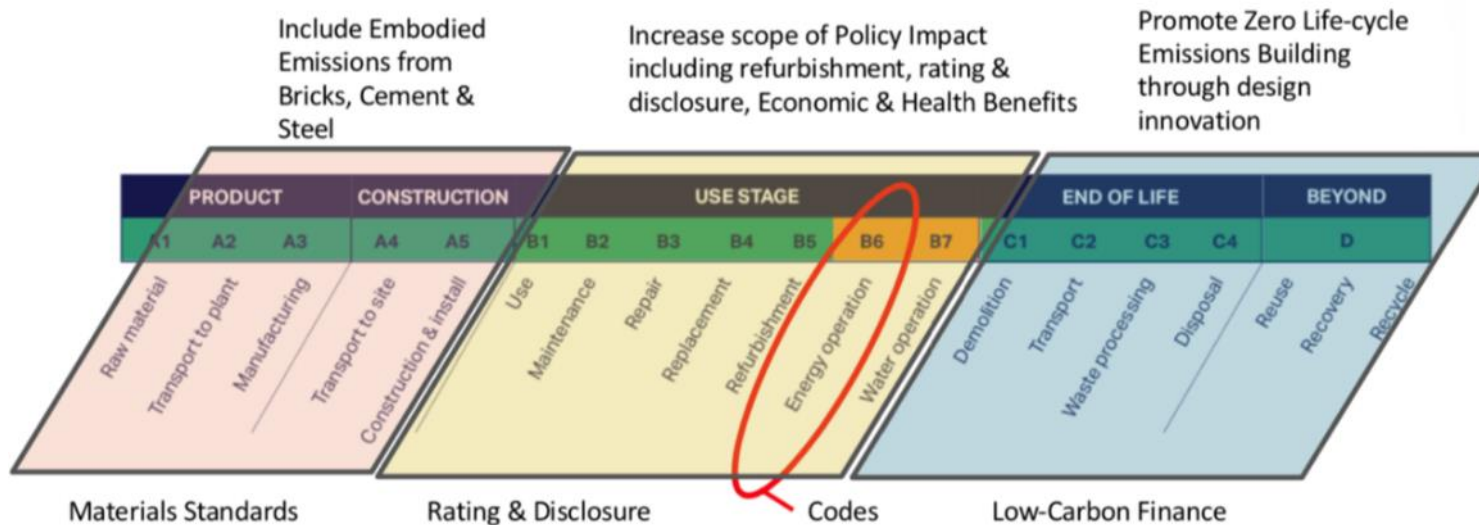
Include Embodied Emissions from Bricks, Cement & Steel

Increase scope of Policy Impact including refurbishment, rating & disclosure, Economic & Health Benefits

Promote Zero Life-cycle Emissions Building through design innovation

| PRODUCT | | | CONSTRUCTION | | USE STAGE | | | | | | | END OF LIFE | | | | BEYOND |
|---|---|---|---|---|---|---|---|---|---|---|---|---|---|---|---|---|
| A1 | A2 | A3 | A4 | A5 | B1 | B2 | B3 | B4 | B5 | B6 | B7 | C1 | C2 | C3 | C4 | D |
| Raw material | Transport to plant | Manufacturing | Transport to site | Construction & install | Use | Maintenance | Repair | Replacement | Refurbishment | Energy operation | Water operation | Demolition | Transport | Waste processing | Disposal | Reuse Recovery Recycle |

Materials Standards

Rating & Disclosure

Codes

Low-Carbon Finance